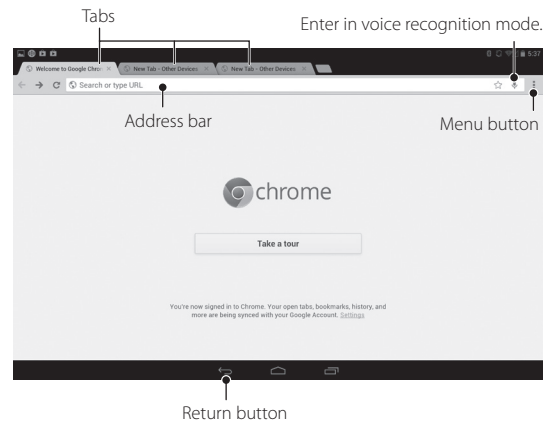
Tabs

Enter in voice recognition mode.

5:37

Welcome to Google Chrome

New Tab - Other Devices

New Tab - Other Devices

Search or type URL

Address bar

Menu button

chrome

Take a tour

You're now signed in to Chrome. Your open tabs, bookmarks, history, and more are being synced with your Google Account. Settings

Return button